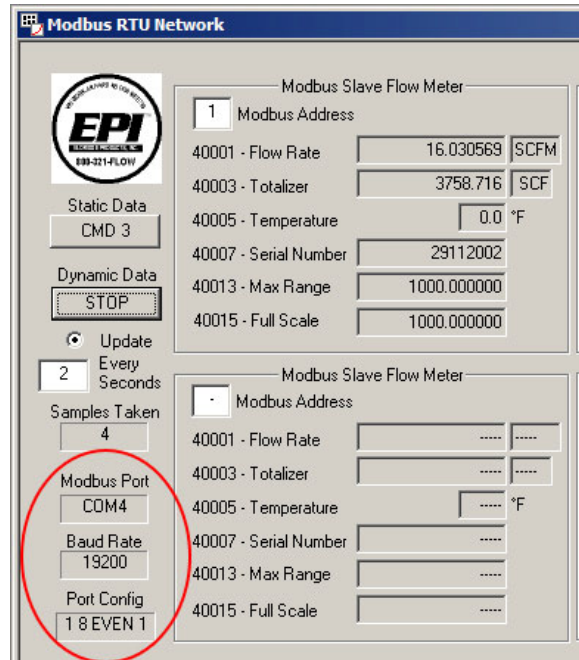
Modbus RTU Network

EPI
800-321-FLOW

Static Data
CMD 3

Dynamic Data
STOP

Update
2 Every Seconds

Samples Taken
4

Modbus Port
COM4

Baud Rate
19200

Port Config
1 8 EVEN 1

Modbus Slave Flow Meter
1 Modbus Address

| | | |
|---|---|---|
| 40001 - Flow Rate | 16.030569 | SCFM |
| 40003 - Totalizer | 3758.716 | SCF |
| 40005 - Temperature | 0.0 | °F |
| 40007 - Serial Number | 29112002 | |
| 40013 - Max Range | 1000.000000 | |
| 40015 - Full Scale | 1000.000000 | |

Modbus Slave Flow Meter
- Modbus Address

| | | |
|---|---|---|
| 40001 - Flow Rate | ----- | ----- |
| 40003 - Totalizer | ----- | ----- |
| 40005 - Temperature | ----- | °F |
| 40007 - Serial Number | ----- | |
| 40013 - Max Range | ----- | |
| 40015 - Full Scale | ----- | |